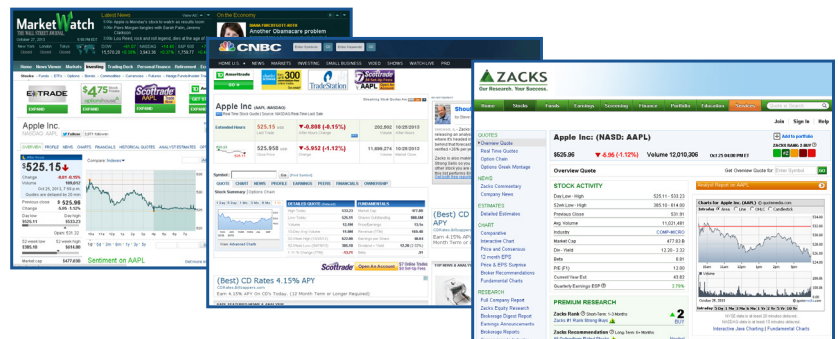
MarketWatch
THE WALL STREET JOURNAL
Latest News
On the Economy
Another Obamacare problem
Home News Viewer Markets Investing Trading Deck Personal Finance Retirement
E*TRADE
$4.75
Scottrade
Apple Inc.
NASDAQ: AAPL
$525.15
Sentiment on AAPL

CNBC
Apple Inc (AAPL:NASDAQ)
Extended Hours 525.15 -4.888 (-4.15%) 202,592 10/28/2013
525.96 -5.952 (-1.12%) 11,896,274 10/28/2013
QUOTE CHART NEWS PROFILE EARNINGS PEERS FINANCIALS OWNERSHIP
Stock Summary
DETAILED QUOTE
FUNDAMENTALS
(Best) CD Rates 4.15% APY
Earn 4.15% APY On CD's Today. (12 Month Term or Longer Required)
Scottrade

ZACKS
Our Research. Your Success.
Home Stocks Funds Earnings Screening Finance Portfolio Education Services
Join Sign In Help
QUOTES
Overview Quote
Real Time Quotes
Option Chain
Options Greek Montage
NEWS
Zacks Commentary
Company News
ESTIMATES
Detailed Estimates
CHART
Comparative
Interactive Chart
Price and Consensus
12 month EPS
Price & EPS Surprise
Broker Recommendations
Fundamental Charts
RESEARCH
Full Company Report
Zacks Equity Research
Brokerage Report
Earnings Announcements
Brokerage Reports
Apple Inc. (NASD: AAPL)
$525.95 -5.96 (-1.12%) Volume 12,010,306 Oct 25 04:00 PM ET
Overview Quote
STOCK ACTIVITY
| | |
|---|---|
| Day Low - High | 525.11 - 533.22 |
| 52wk Low - High | 385.10 - 614.00 |
| Previous Close | 531.91 |
| Avg. Volume | 11,021,481 |
| Industry | COMP-MICRO |
| Market Cap | 477.83 B |
| Div - Yield | 12.20 - 2.32% |
| Beta | 0.81 |
| P/E (F1) | 13.00 |
| Current Year Est. | 40.62 |
| Quarterly Earnings ESP | 2.75% |
PREMIUM RESEARCH
Zacks Rank
Zacks Recommendation
Analyst Report on AAPL
Interactive Java Charting | Fundamental Charts